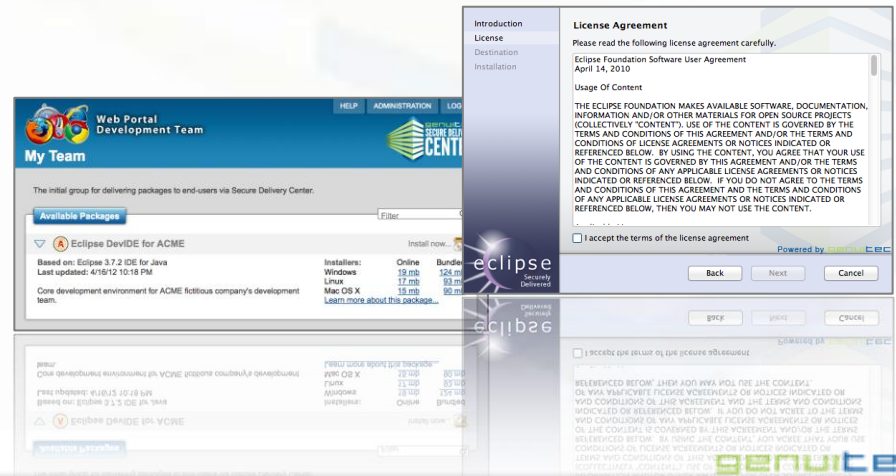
HELP ADMINISTRATION LOG

Web Portal Development Team

My Team

genuitec SECURE DELIVERY CENTER

The initial group for delivering packages to end-users via Secure Delivery Center.

Available Packages

Filter

Eclipse DevIDE for ACME

Install now...

Based on: Eclipse 3.7.2 IDE for Java
Last updated: 4/16/12 10:18 PM

Core development environment for ACME fictitious company's development team.

| Installers: | Online | Bundle |
|---|---|---|
| Windows | 19 mb | 124 m |
| Linux | 17 mb | 93 m |
| Mac OS X | 15 mb | 90 m |

Learn more about this package...

Introduction
License
Destination
Installation

License Agreement

Please read the following license agreement carefully.

Eclipse Foundation Software User Agreement
April 14, 2010

Usage Of Content

THE ECLIPSE FOUNDATION MAKES AVAILABLE SOFTWARE, DOCUMENTATION, INFORMATION AND/OR OTHER MATERIALS FOR OPEN SOURCE PROJECTS (COLLECTIVELY "CONTENT"). USE OF THE CONTENT IS GOVERNED BY THE TERMS AND CONDITIONS OF THIS AGREEMENT AND/OR THE TERMS AND CONDITIONS OF LICENSE AGREEMENTS OR NOTICES INDICATED OR REFERENCED BELOW. BY USING THE CONTENT, YOU AGREE THAT YOUR USE OF THE CONTENT IS GOVERNED BY THIS AGREEMENT AND/OR THE TERMS AND CONDITIONS OF ANY APPLICABLE LICENSE AGREEMENTS OR NOTICES INDICATED OR REFERENCED BELOW. IF YOU DO NOT AGREE TO THE TERMS AND CONDITIONS OF THIS AGREEMENT AND THE TERMS AND CONDITIONS OF ANY APPLICABLE LICENSE AGREEMENTS OR NOTICES INDICATED OR REFERENCED BELOW, THEN YOU MAY NOT USE THE CONTENT.

I accept the terms of the license agreement

eclipse Securely Delivered

Powered by genuitec

Back Next Cancel

genuitec